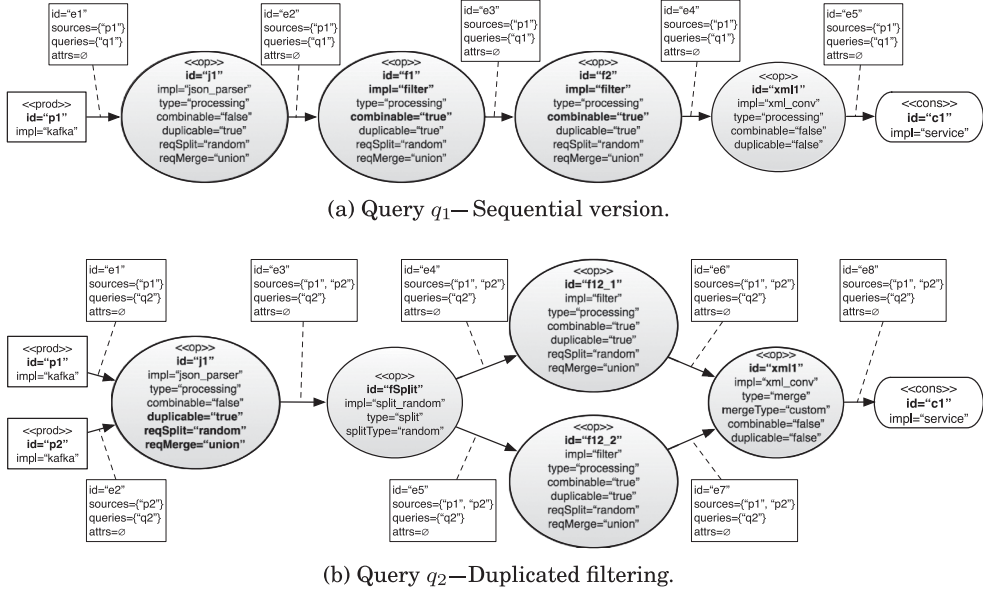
id="e1"
sources={"p1"}
queries={"q1"}
attrs=∅

id="e2"
sources={"p1"}
queries={"q1"}
attrs=∅

id="e3"
sources={"p1"}
queries={"q1"}
attrs=∅

id="e4"
sources={"p1"}
queries={"q1"}
attrs=∅

id="e5"
sources={"p1"}
queries={"q1"}
attrs=∅

<<prod>>
id="p1"
impl="kafka"

<<op>>
id="j1"
impl="json_parser"
type="processing"
combinable="false"
duplicable="true"
reqSplit="random"
reqMerge="union"

<<op>>
id="f1"
impl="filter"
type="processing"
combinable="true"
duplicable="true"
reqSplit="random"
reqMerge="union"

<<op>>
id="f2"
impl="filter"
type="processing"
combinable="true"
duplicable="true"
reqSplit="random"
reqMerge="union"

<<op>>
id="xml1"
impl="xml_conv"
type="processing"
combinable="false"
duplicable="false"

<<cons>>
id="c1"
impl="service"

(a) Query $q_1$— Sequential version.

id="e1"
sources={"p1"}
queries={"q2"}
attrs=∅

id="e3"
sources={"p1", "p2"}
queries={"q2"}
attrs=∅

id="e4"
sources={"p1", "p2"}
queries={"q2"}
attrs=∅

id="e6"
sources={"p1", "p2"}
queries={"q2"}
attrs=∅

id="e8"
sources={"p1", "p2"}
queries={"q2"}
attrs=∅

<<prod>>
id="p1"
impl="kafka"

<<prod>>
id="p2"
impl="kafka"

<<op>>
id="j1"
impl="json_parser"
type="processing"
combinable="false"
duplicable="true"
reqSplit="random"
reqMerge="union"

<<op>>
id="fSplit"
impl="split_random"
type="split"
splitType="random"

<<op>>
id="f12_1"
impl="filter"
type="processing"
combinable="true"
duplicable="true"
reqSplit="random"
reqMerge="union"

<<op>>
id="f12_2"
impl="filter"
type="processing"
combinable="true"
duplicable="true"
reqSplit="random"
reqMerge="union"

<<op>>
id="xml1"
impl="xml_conv"
type="merge"
mergeType="custom"
combinable="false"
duplicable="false"

<<cons>>
id="c1"
impl="service"

id="e2"
sources={"p2"}
queries={"q2"}
attrs=∅

id="e5"
sources={"p1", "p2"}
queries={"q2"}
attrs=∅

id="e7"
sources={"p1", "p2"}
queries={"q2"}
attrs=∅

(b) Query $q_2$—Duplicated filtering.